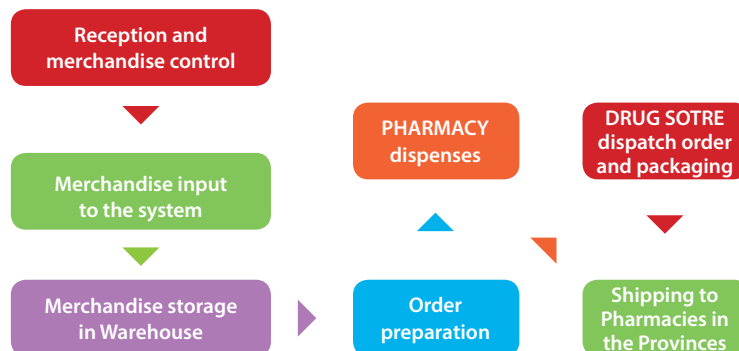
Reception and merchandise control

Merchandise input to the system

Merchandise storage in Warehouse

PHARMACY dispenses

Order preparation

DRUG SOTRE dispatch order and packaging

Shipping to Pharmacies in the Provinces